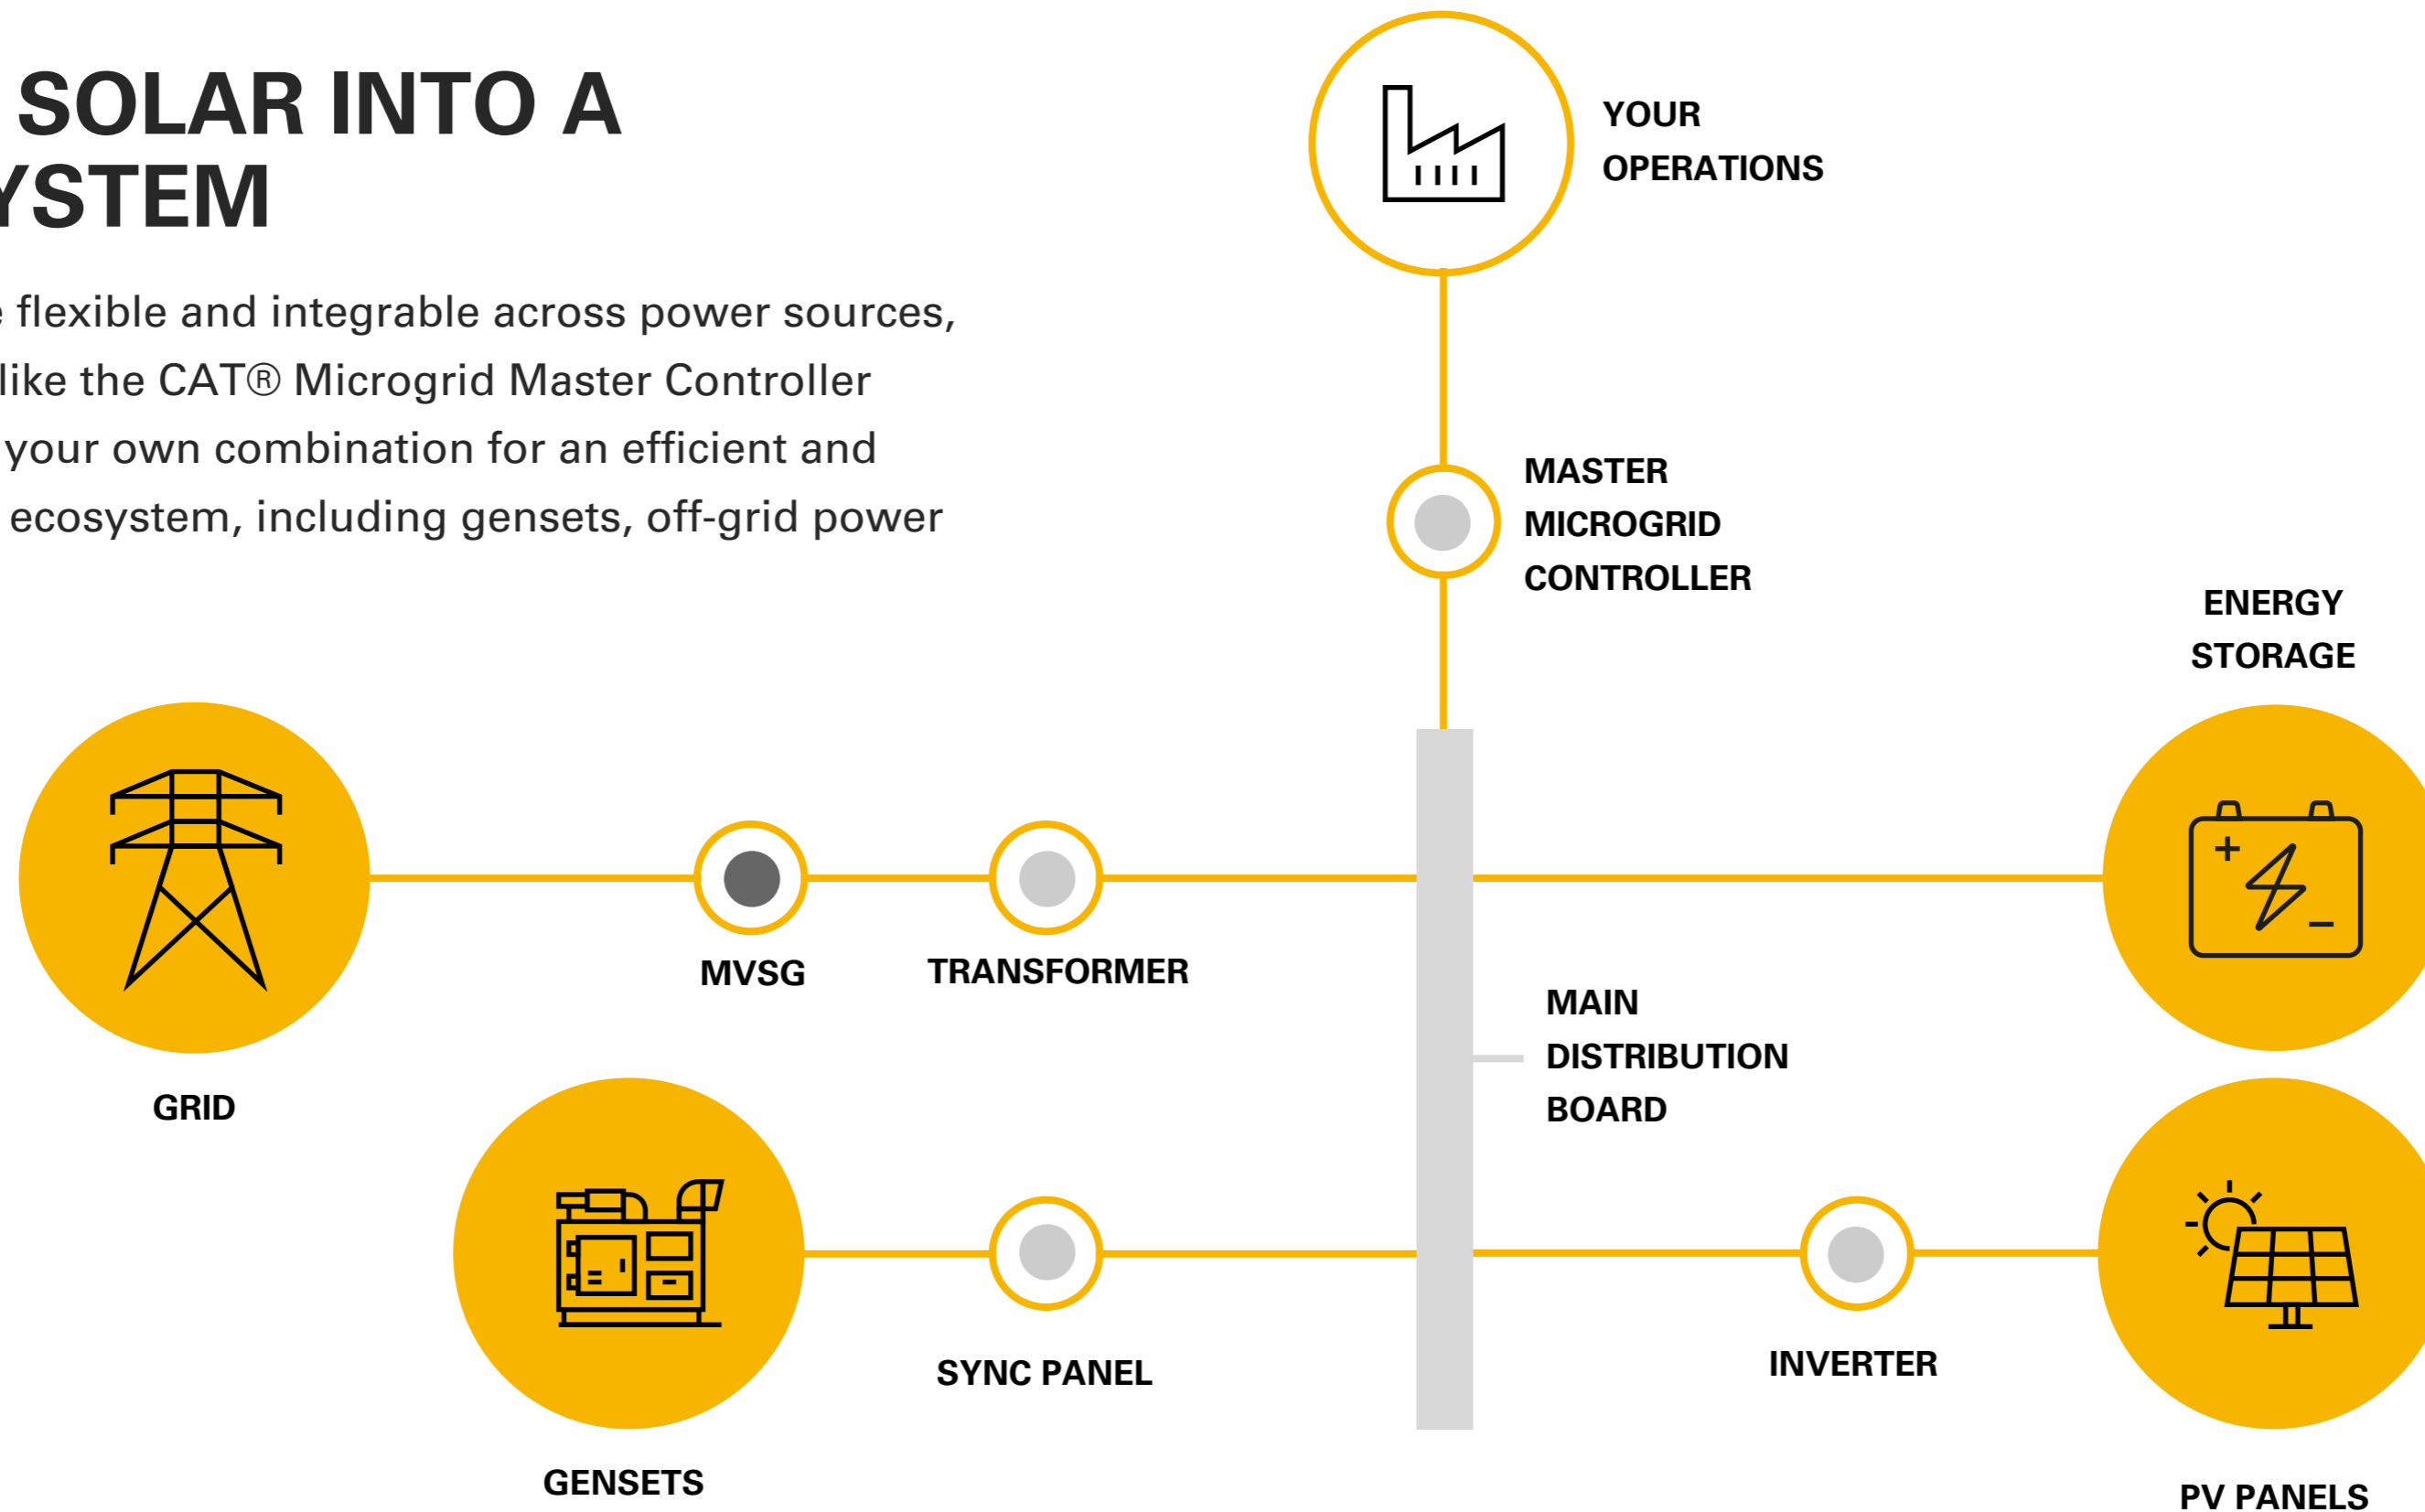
SOLAR INTO A
YSTEM

flexible and integrable across power sources, like the CAT® Microgrid Master Controller your own combination for an efficient and ecosystem, including gensets, off-grid power

YOUR OPERATIONS

MASTER MICROGRID CONTROLLER

ENERGY STORAGE

MVSG

TRANSFORMER

MAIN DISTRIBUTION BOARD

GRID

SYNC PANEL

INVERTER

GENSETS

PV PANELS